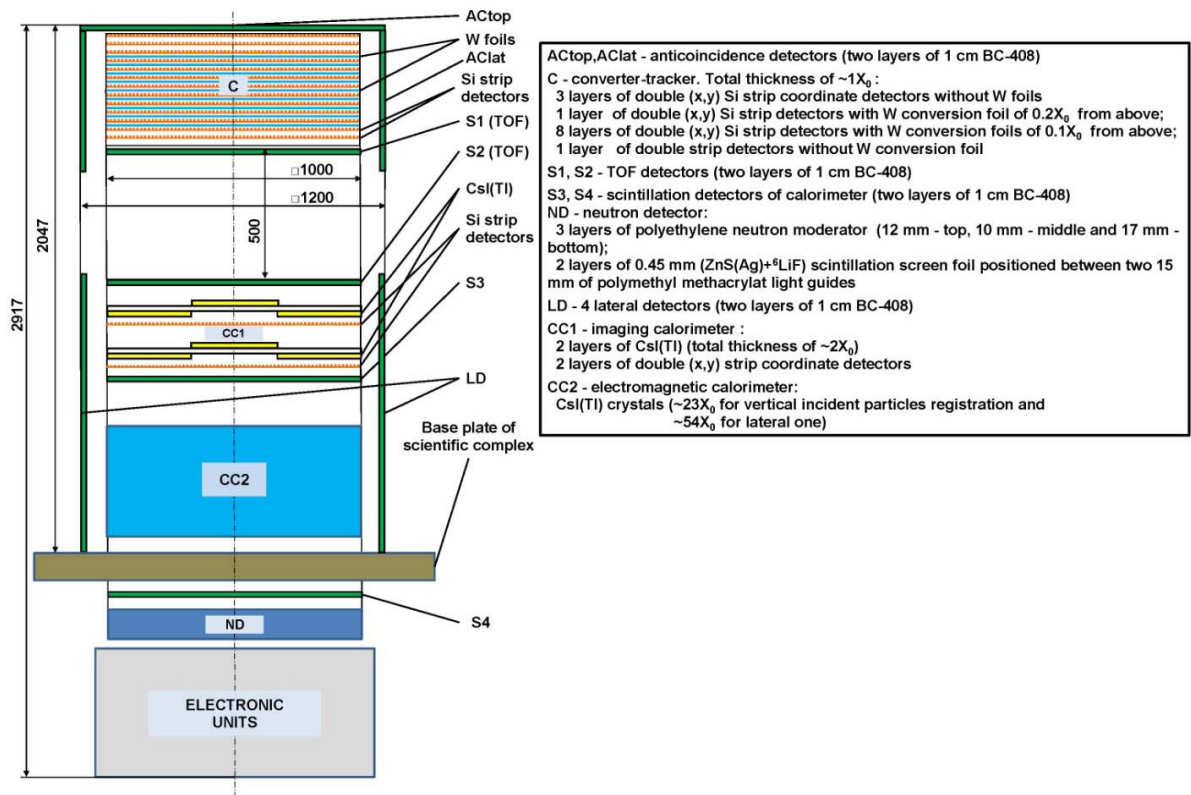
ACtop
W foils
AClat
Si strip detectors
C
S1 (TOF)
S2 (TOF)
□1000
□1200
500
2047
2917
CsI(Tl)
Si strip detectors
S3
CC1
LD
Base plate of scientific complex
CC2
S4
ND
ELECTRONIC UNITS

ACtop,AClat - anticoincidence detectors (two layers of 1 cm BC-408)
C - converter-tracker. Total thickness of ~1$X_0$ :
3 layers of double (x,y) Si strip coordinate detectors without W foils
1 layer of double (x,y) Si strip detectors with W conversion foil of 0.2$X_0$ from above;
8 layers of double (x,y) Si strip detectors with W conversion foils of 0.1$X_0$ from above;
1 layer of double strip detectors without W conversion foil
S1, S2 - TOF detectors (two layers of 1 cm BC-408)
S3, S4 - scintillation detectors of calorimeter (two layers of 1 cm BC-408)
ND - neutron detector:
3 layers of polyethylene neutron moderator (12 mm - top, 10 mm - middle and 17 mm - bottom);
2 layers of 0.45 mm (ZnS(Ag)+$^6$LiF) scintillation screen foil positioned between two 15 mm of polymethyl methacrylat light guides
LD - 4 lateral detectors (two layers of 1 cm BC-408)
CC1 - imaging calorimeter :
2 layers of CsI(Tl) (total thickness of ~2$X_0$)
2 layers of double (x,y) strip coordinate detectors
CC2 - electromagnetic calorimeter:
CsI(Tl) crystals (~23$X_0$ for vertical incident particles registration and ~54$X_0$ for lateral one)